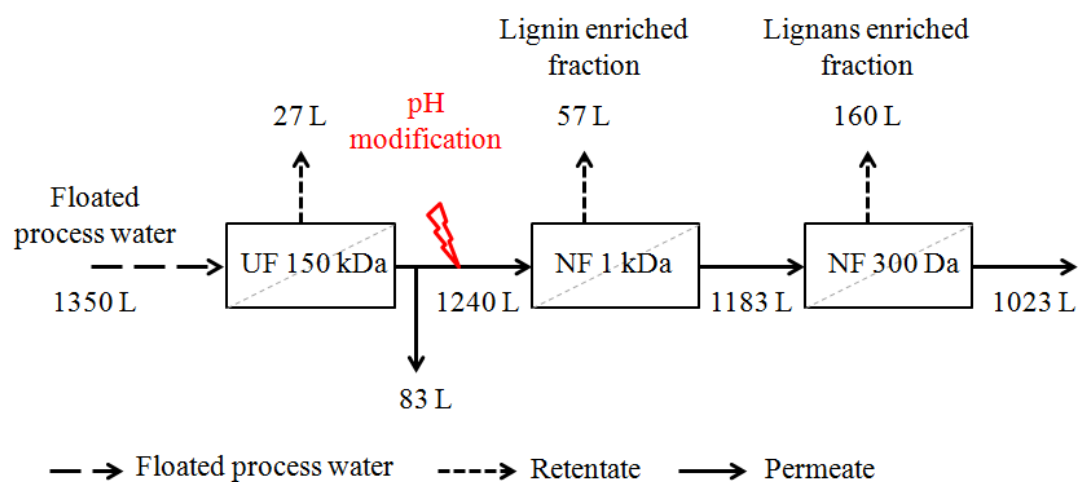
Lignin enriched fraction

Lignans enriched fraction

27 L

pH modification

57 L

160 L

Floated process water

UF 150 kDa

NF 1 kDa

NF 300 Da

1350 L

1240 L

1183 L

1023 L

83 L

Floated process water

Retentate

Permeate